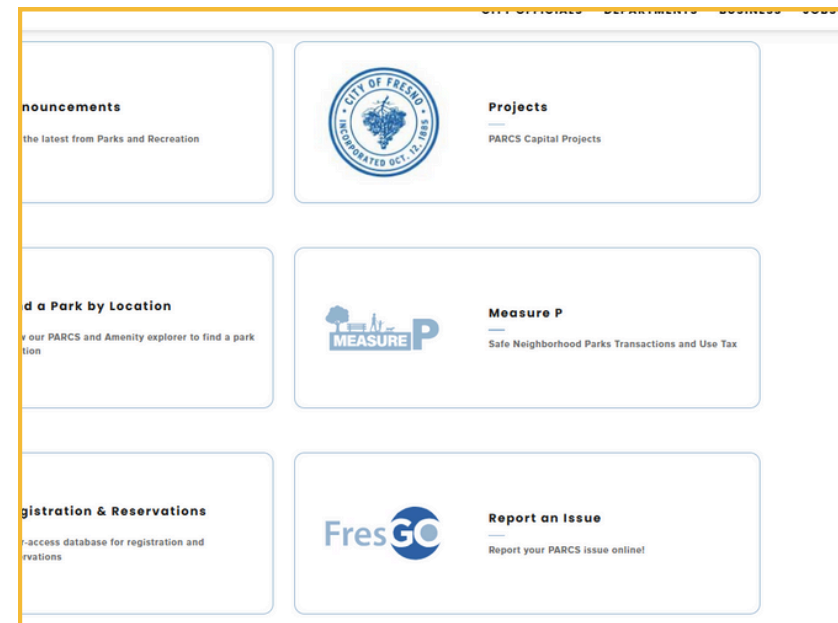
CITY OFFICIALS DEPARTMENTS BUSINESS JOBS

nouncements

the latest from Parks and Recreation

CITY OF FRESNO INCORPORATED OCT. 12, 1885

Projects

PARCS Capital Projects

d a Park by Location

v our PARCS and Amenity explorer to find a park tion

MEASURE P

Measure P

Safe Neighborhood Parks Transactions and Use Tax

gistration & Reservations

r-access database for registration and rvations

FresGO

Report an Issue

Report your PARCS issue online!